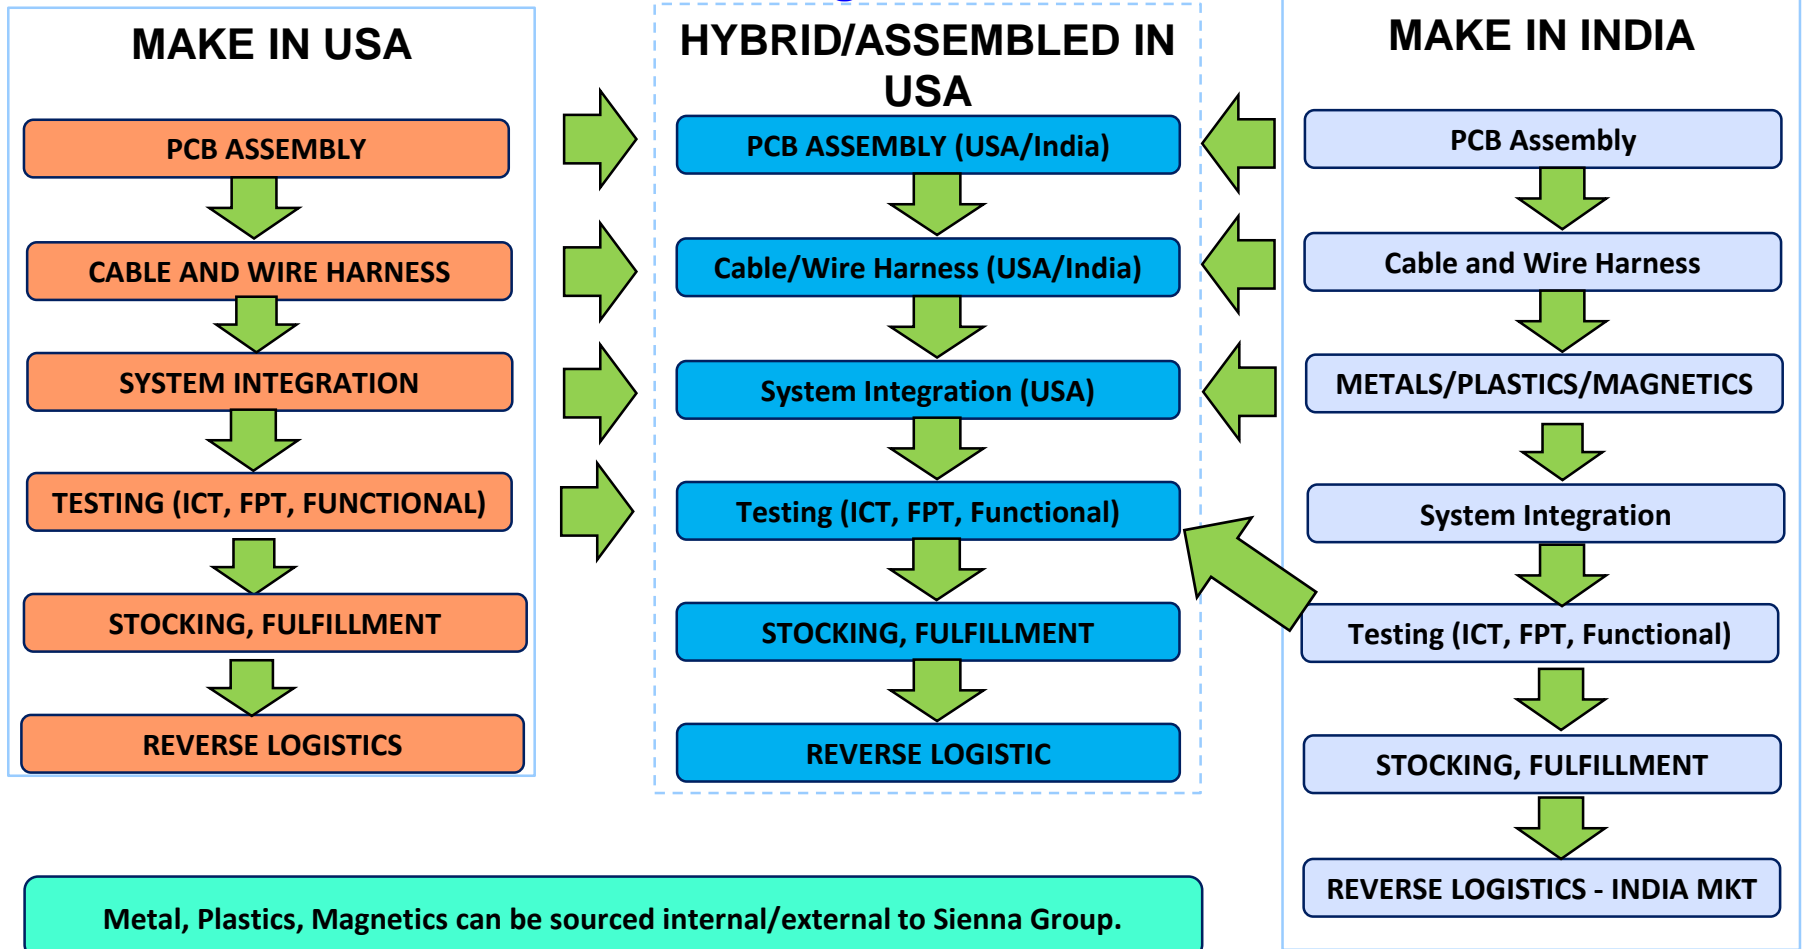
MAKE IN USA

PCB ASSEMBLY

CABLE AND WIRE HARNESS

SYSTEM INTEGRATION

TESTING (ICT, FPT, FUNCTIONAL)

STOCKING, FULFILLMENT

REVERSE LOGISTICS

HYBRID/ASSEMBLED IN USA

PCB ASSEMBLY (USA/India)

Cable/Wire Harness (USA/India)

System Integration (USA)

Testing (ICT, FPT, Functional)

STOCKING, FULFILLMENT

REVERSE LOGISTIC

MAKE IN INDIA

PCB Assembly

Cable and Wire Harness

METALS/PLASTICS/MAGNETICS

System Integration

Testing (ICT, FPT, Functional)

STOCKING, FULFILLMENT

REVERSE LOGISTICS - INDIA MKT

Metal, Plastics, Magnetics can be sourced internal/external to Sienna Group.